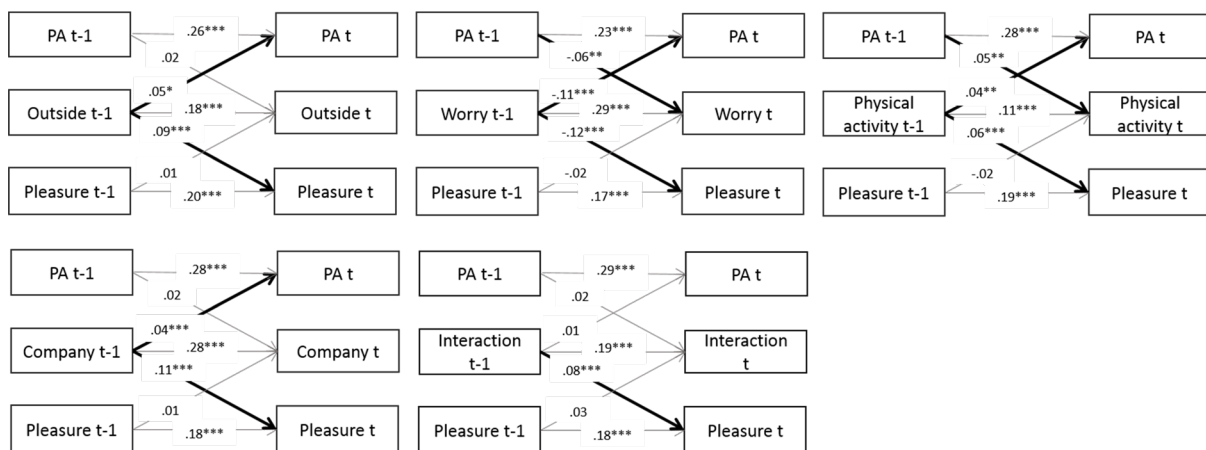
PA t-1
.26***
PA t
.02
.05*
Outside t-1
.18***
Outside t
.09***
.01
Pleasure t-1
.20***
Pleasure t

PA t-1
.23***
PA t
-.06**
-.11***
Worry t-1
.29***
Worry t
-.12***
-.02
Pleasure t-1
.17***
Pleasure t

PA t-1
.28***
PA t
.05**
.04**
Physical activity t-1
.11***
Physical activity t
.06***
-.02
Pleasure t-1
.19***
Pleasure t

PA t-1
.28***
PA t
.02
.04***
Company t-1
.28***
Company t
.11***
.01
Pleasure t-1
.18***
Pleasure t

PA t-1
.29***
PA t
.02
.01
Interaction t-1
.19***
Interaction t
.08***
.03
Pleasure t-1
.18***
Pleasure t